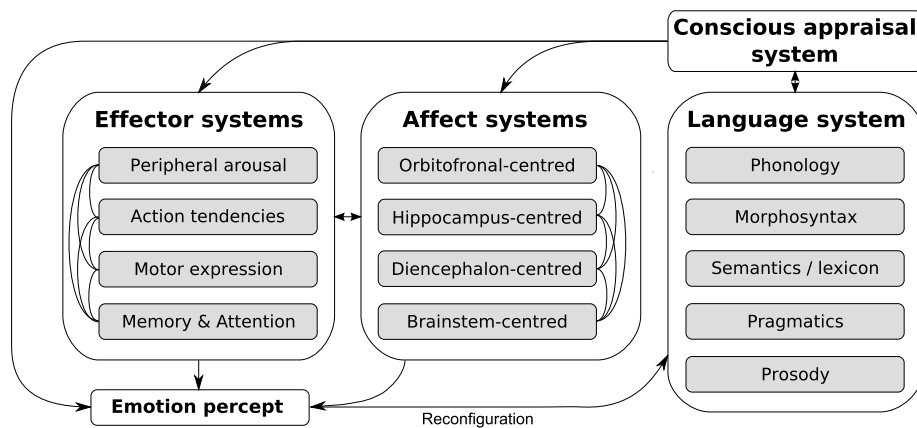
Conscious appraisal system

Effector systems

Peripheral arousal

Action tendencies

Motor expression

Memory & Attention

Affect systems

Orbitofronal-centred

Hippocampus-centred

Diencephalon-centred

Brainstem-centred

Language system

Phonology

Morphosyntax

Semantics / lexicon

Pragmatics

Prosody

Emotion percept

Reconfiguration